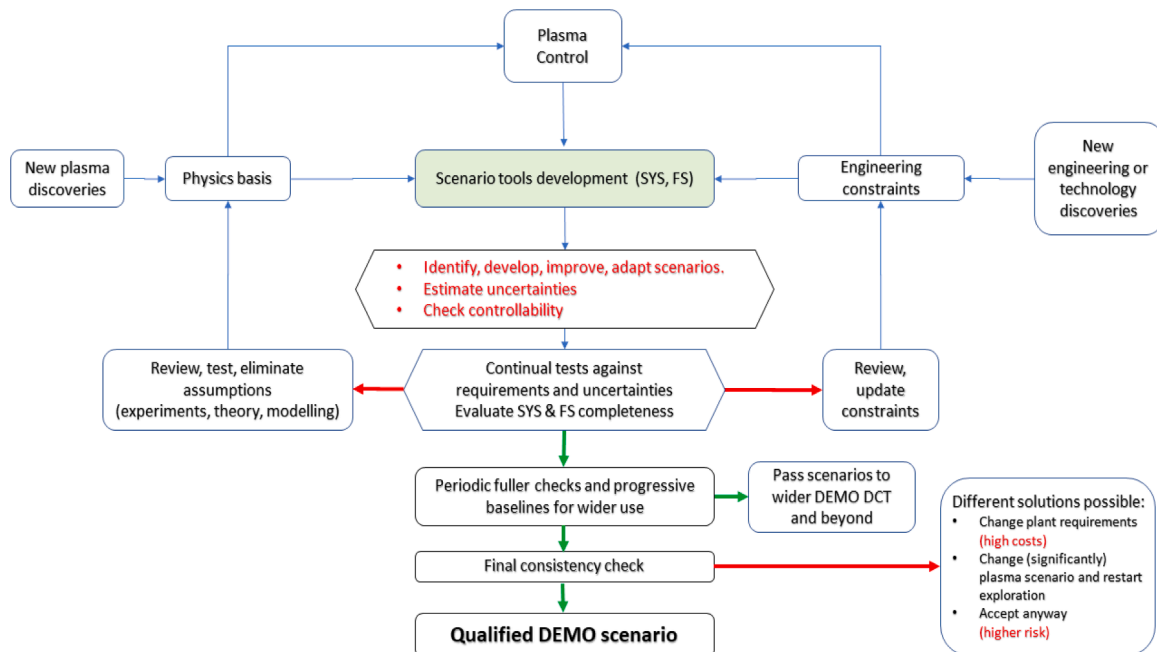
Plasma Control

New plasma discoveries

Physics basis

Scenario tools development (SYS, FS)

Engineering constraints

New engineering or technology discoveries

• Identify, develop, improve, adapt scenarios.
• Estimate uncertainties
• Check controllability

Review, test, eliminate assumptions (experiments, theory, modelling)

Continual tests against requirements and uncertainties Evaluate SYS & FS completeness

Review, update constraints

Periodic fuller checks and progressive baselines for wider use

Pass scenarios to wider DEMO DCT and beyond

Different solutions possible:
• Change plant requirements (high costs)
• Change (significantly) plasma scenario and restart exploration
• Accept anyway (higher risk)

Final consistency check

Qualified DEMO scenario